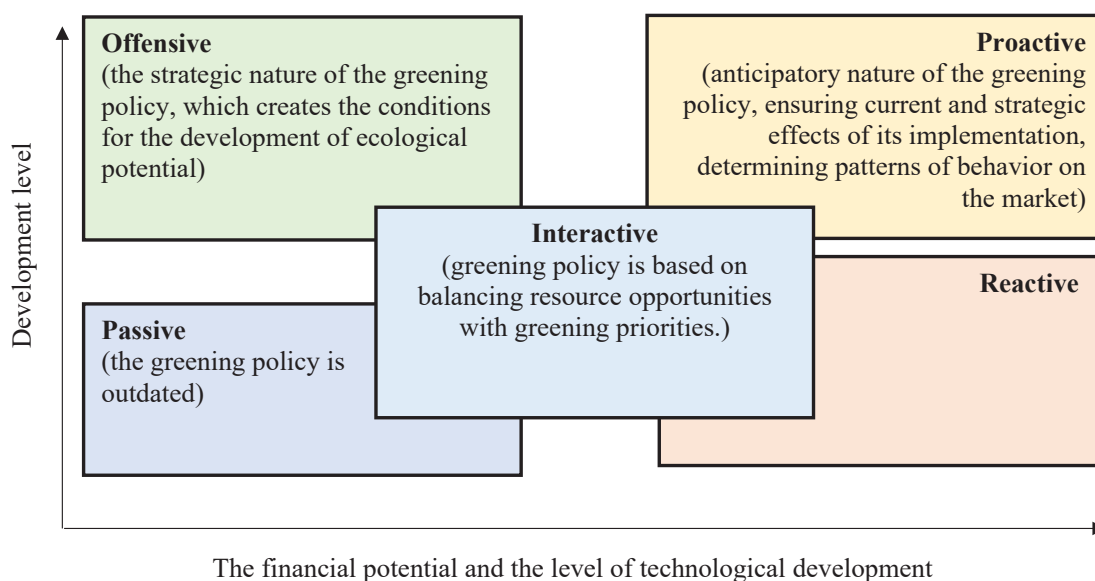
Development level

Offensive
(the strategic nature of the greening policy, which creates the conditions for the development of ecological potential)

Proactive
(anticipatory nature of the greening policy, ensuring current and strategic effects of its implementation, determining patterns of behavior on the market)

Interactive
(greening policy is based on balancing resource opportunities with greening priorities.)

Reactive

Passive
(the greening policy is outdated)

The financial potential and the level of technological development